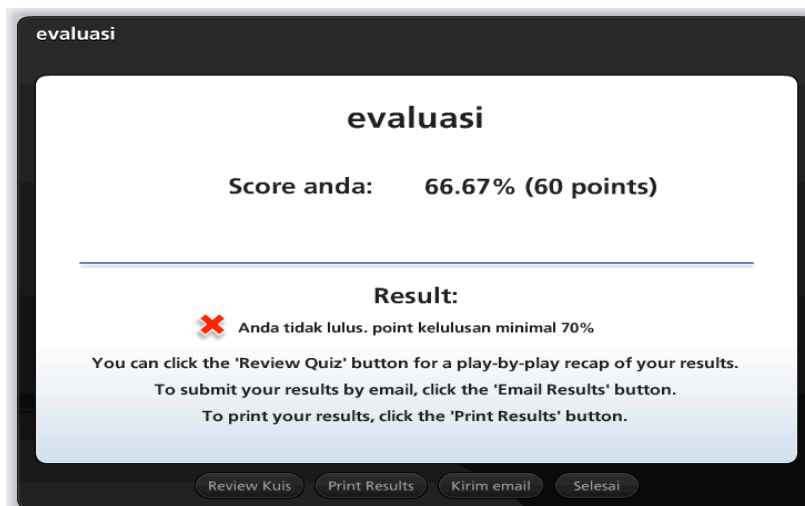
evaluasi

evaluasi

Score anda: 66.67% (60 points)

Result:

Anda tidak lulus. point kelulusan minimal 70%

You can click the 'Review Quiz' button for a play-by-play recap of your results.
To submit your results by email, click the 'Email Results' button.
To print your results, click the 'Print Results' button.

Review Kuis | Print Results | Kirim email | Selesai